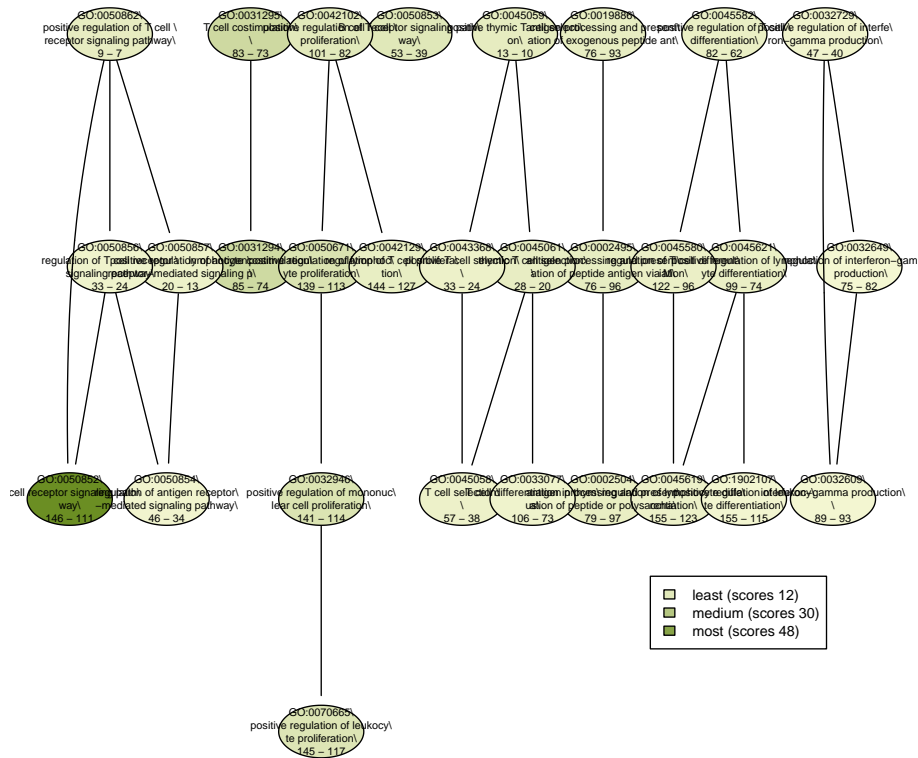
GO:0050862\
positive regulation of T cell \
receptor signaling pathway\
9 – 7

GO:0031295\
T cell costimulation\
\
83 – 73

GO:0042102\
positive regulation of T cell
proliferation\
101 – 82

GO:0050853\
B cell receptor signaling path
way\
53 – 39

GO:0045059\
positive thymic T cell selecti
on\
13 – 10

GO:0019886\
antigen processing and presentation of exogenous peptide ant\
76 – 93

GO:0045582\
positive regulation of T cell
differentiation\
82 – 62

GO:0032729\
positive regulation of interfe\
ron−gamma production\
47 – 40

GO:0050856\
regulation of T cell receptor signaling pathway\
33 – 24

GO:0050857\
positive regulation of antigen receptor−mediated signaling p\
20 – 13

GO:0031294\
lymphocyte costimulation
85 – 74

GO:0050671\
positive regulation of lymphocyte proliferation\
139 – 113

GO:0042129\
regulation of T cell proliferation\
144 – 127

GO:0043368\
positive T cell selection
\
33 – 24

GO:0045061\
thymic T cell selection
28 – 20

GO:0002495\
antigen processing and presentation of peptide antigen via MHC
76 – 96

GO:0045580\
regulation of T cell differentiation
122 – 96

GO:0045621\
positive regulation of lymphocyte differentiation\
99 – 74

GO:0032649\
regulation of interferon−gamma
production\
75 – 82

GO:0050852\
T cell receptor signaling path
way\
146 – 111

GO:0050854\
regulation of antigen receptor
−mediated signaling pathway\
46 – 34

GO:0032946\
positive regulation of mononuc\
lear cell proliferation\
141 – 114

GO:0045058\
T cell selection
\
57 – 38

GO:0033077\
T cell differentiation in thymus
106 – 73

GO:0002504\
antigen processing and presentation of peptide or polysaccharide
79 – 97

GO:0045619\
regulation of lymphocyte differentiation
155 – 123

GO:1902107\
positive regulation of leukocyte differentiation\
155 – 115

GO:0032609\
interferon−gamma production\
\
89 – 93

least (scores 12)
medium (scores 30)
most (scores 48)

GO:0070665\
positive regulation of leukocy\
te proliferation\
145 – 117